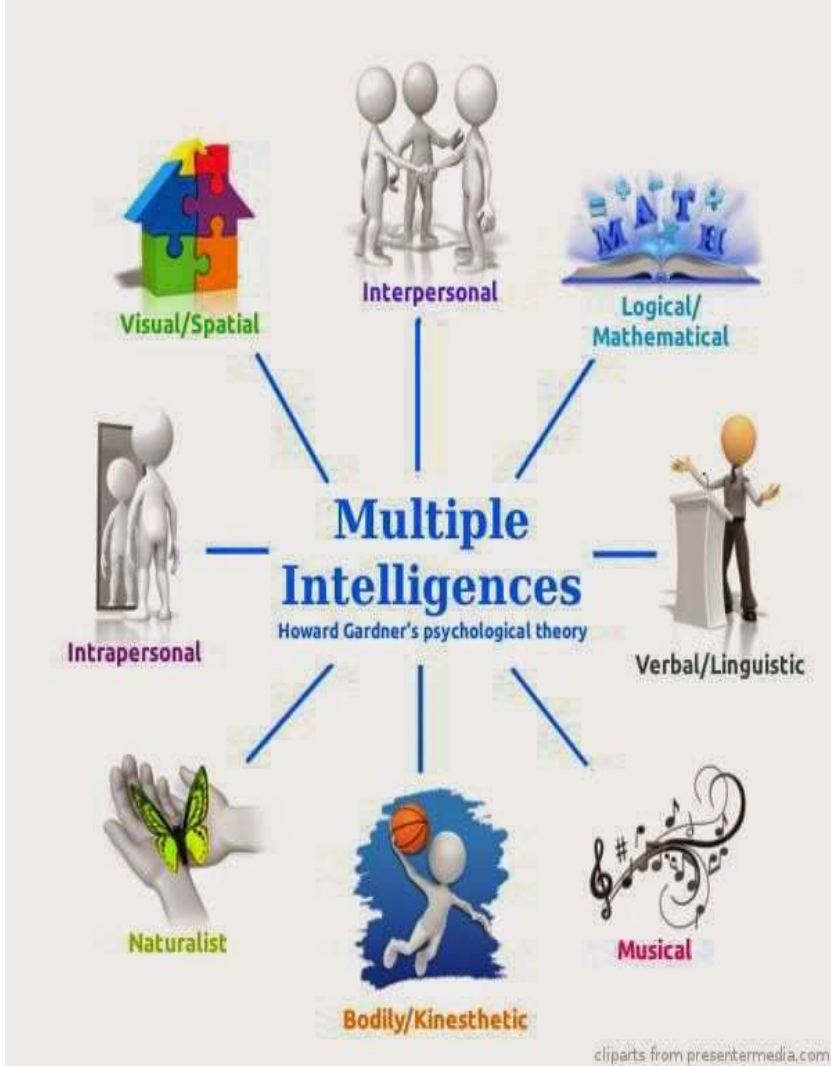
Interpersonal

Visual/Spatial

MATH

Logical/ Mathematical

Multiple Intelligences

Howard Gardner's psychological theory

Intrapersonal

Verbal/Linguistic

Naturalist

Bodily/Kinesthetic

Musical

cliparts from presentermedia.com